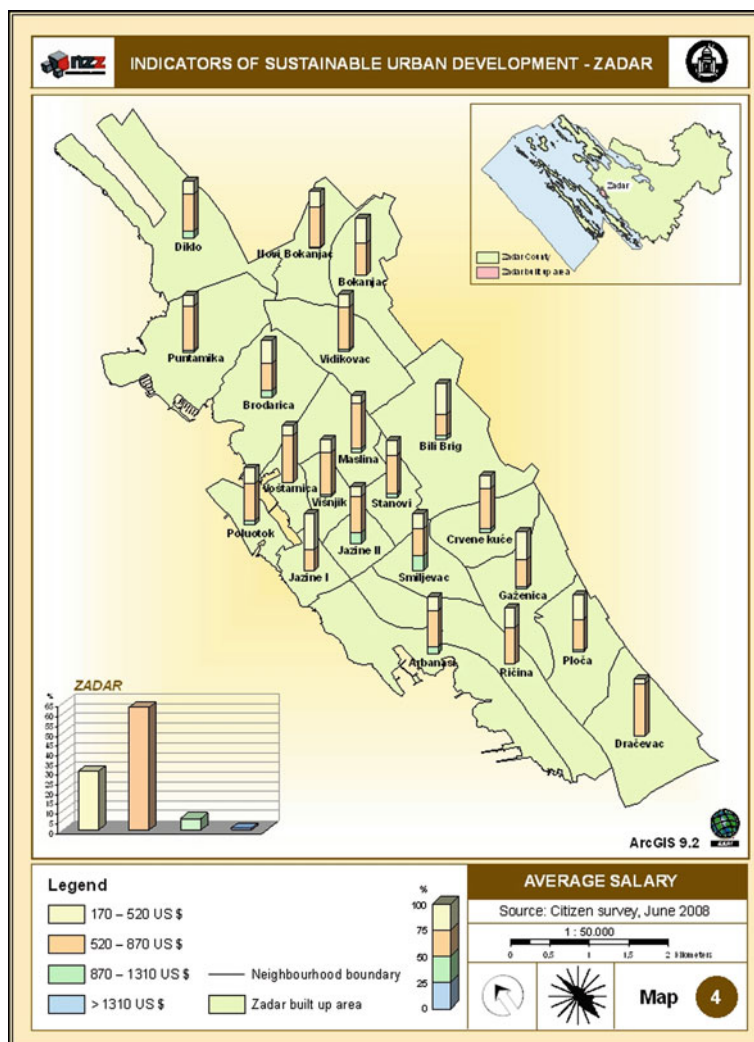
nzz

INDICATORS OF SUSTAINABLE URBAN DEVELOPMENT - ZADAR

Zadar

Zadar County

Zadar built up area

Diklo

Novi Bokanjac

Bokanjac

Puntamika

Vidikovac

Brodarica

Bili Brig

Maslina

Vostarnica

Višnjik

Stanovi

Poluotok

Jazine II

Crvene kuće

Jazine I

Smiljevac

Gaženica

Arbanasi

Ričina

Ploča

Dračevac

ZADAR

%

65
60
55
50
45
40
35
30
25
20
15
10
5
0

ArcGIS 9.2

Legend

170 – 520 US $

520 – 870 US $

870 – 1310 US $

> 1310 US $

Neighbourhood boundary

Zadar built up area

%

100

75

50

25

0

AVERAGE SALARY

Source: Citizen survey, June 2008

1 : 50.000

0 0,5 1 1,5 2 Kilometers

Map 4